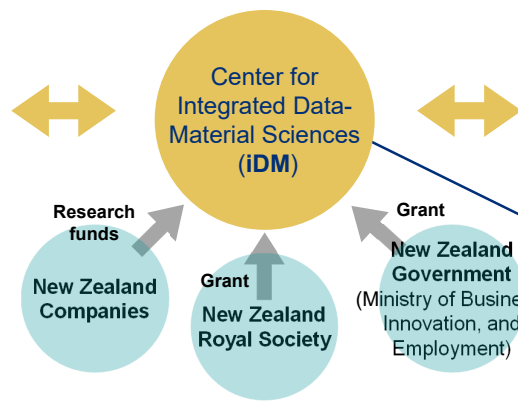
Center for Integrated Data-Material Sciences (iDM)

Research funds

New Zealand Companies

Grant

New Zealand Royal Society

Grant

New Zealand Government (Ministry of Busine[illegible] Innovation, and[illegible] Employment)